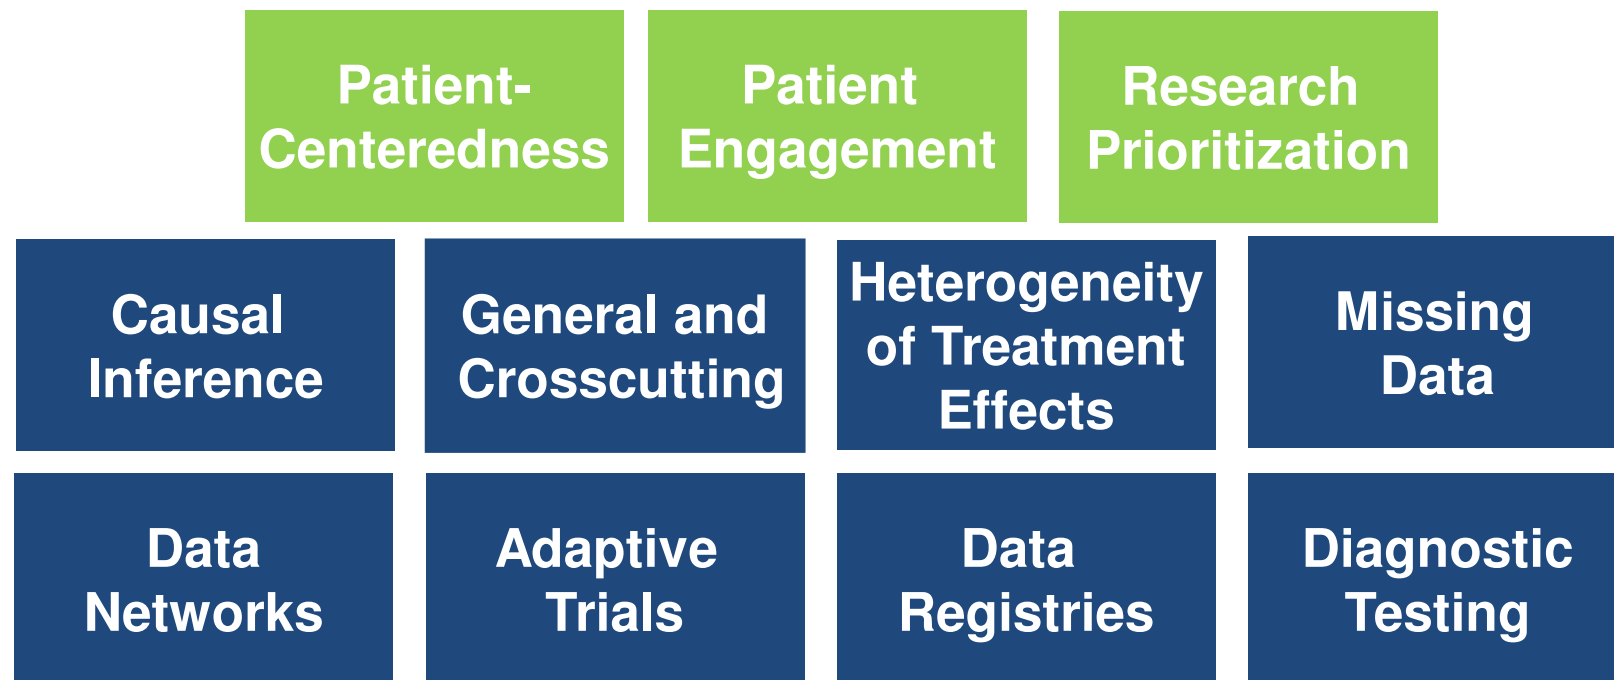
Patient-Centeredness

Patient Engagement

Research Prioritization

Causal Inference

General and Crosscutting

Heterogeneity of Treatment Effects

Missing Data

Data Networks

Adaptive Trials

Data Registries

Diagnostic Testing